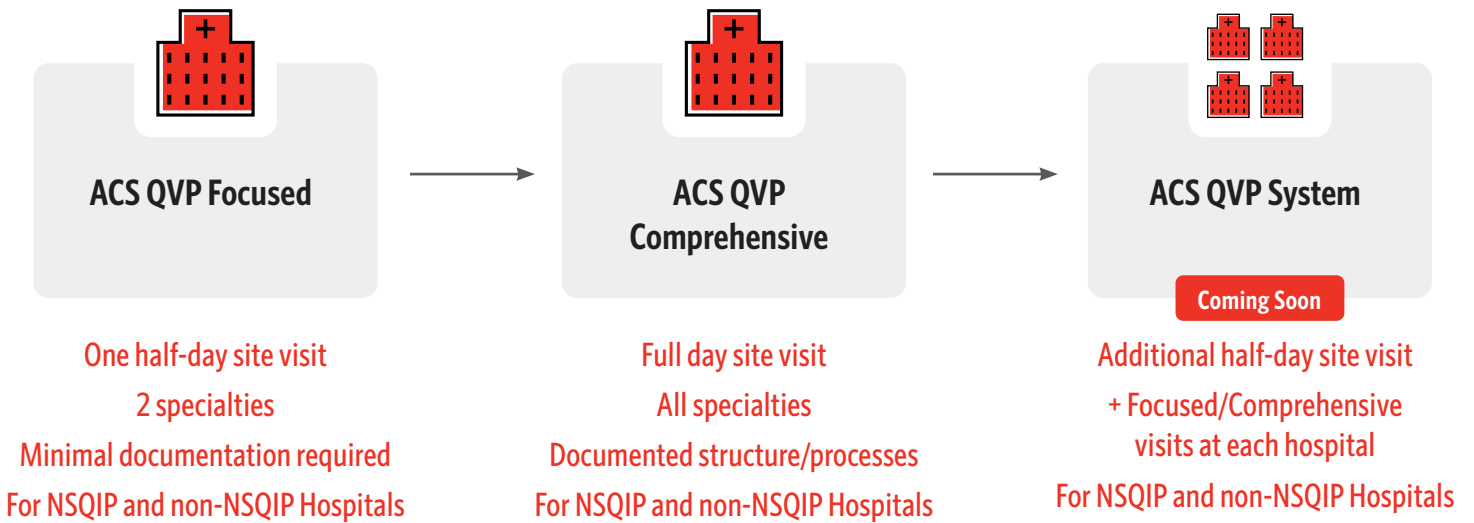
ACS QVP Focused

One half-day site visit

2 specialties

Minimal documentation required

For NSQIP and non-NSQIP Hospitals

ACS QVP Comprehensive

Full day site visit

All specialties

Documented structure/processes

For NSQIP and non-NSQIP Hospitals

ACS QVP System

Coming Soon

Additional half-day site visit

+ Focused/Comprehensive visits at each hospital

For NSQIP and non-NSQIP Hospitals